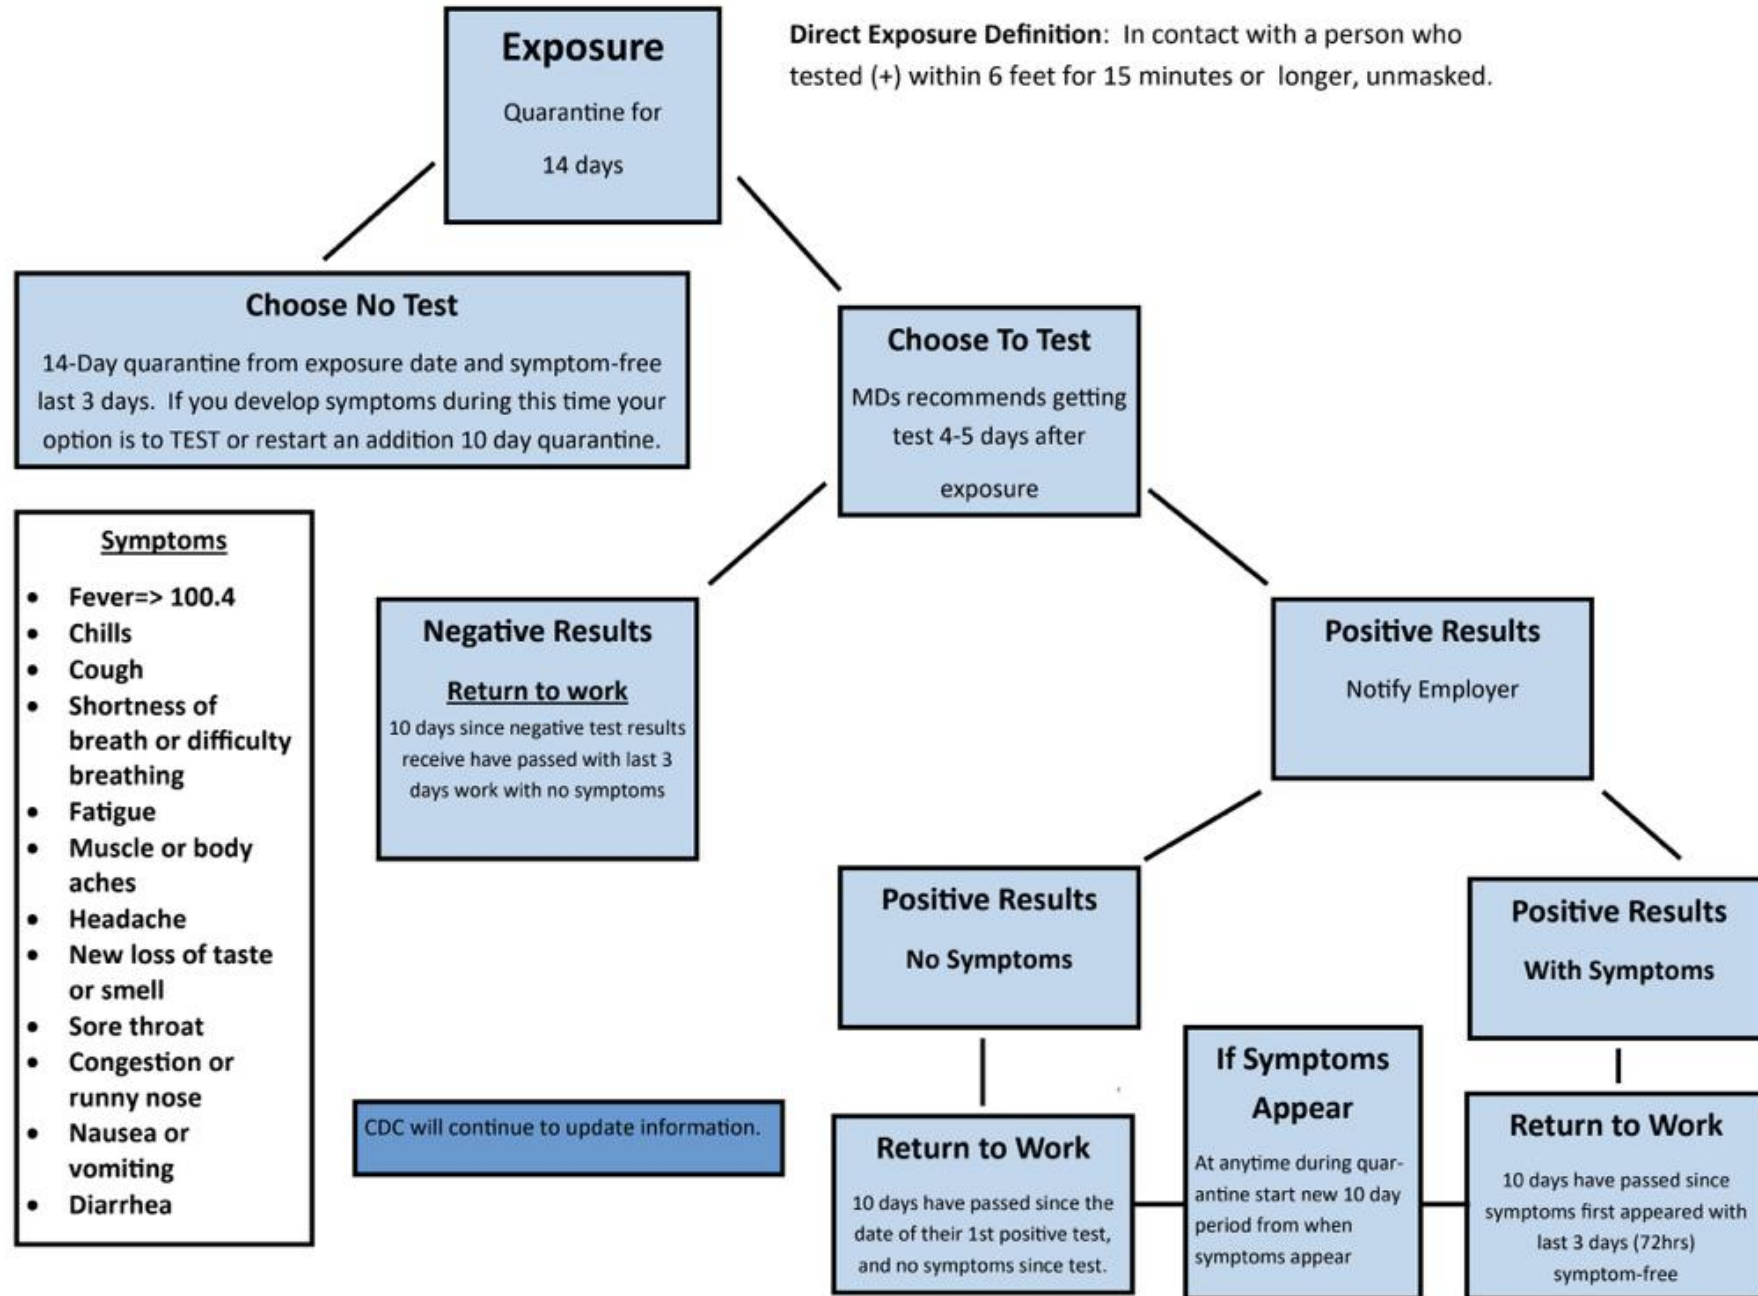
Exposure

Quarantine for

14 days

Direct Exposure Definition: In contact with a person who tested (+) within 6 feet for 15 minutes or longer, unmasked.

Choose No Test

14-Day quarantine from exposure date and symptom-free last 3 days. If you develop symptoms during this time your option is to TEST or restart an addition 10 day quarantine.

Choose To Test

MDs recommends getting test 4-5 days after exposure

Symptoms

- Fever=> 100.4
- Chills
- Cough
- Shortness of breath or difficulty breathing
- Fatigue
- Muscle or body aches
- Headache
- New loss of taste or smell
- Sore throat
- Congestion or runny nose
- Nausea or vomiting
- Diarrhea

Negative Results

Return to work

10 days since negative test results receive have passed with last 3 days work with no symptoms

Positive Results

Notify Employer

Positive Results

No Symptoms

Positive Results

With Symptoms

CDC will continue to update information.

Return to Work

10 days have passed since the date of their 1st positive test, and no symptoms since test.

If Symptoms Appear

At anytime during quarantine start new 10 day period from when symptoms appear

Return to Work

10 days have passed since symptoms first appeared with last 3 days (72hrs) symptom-free